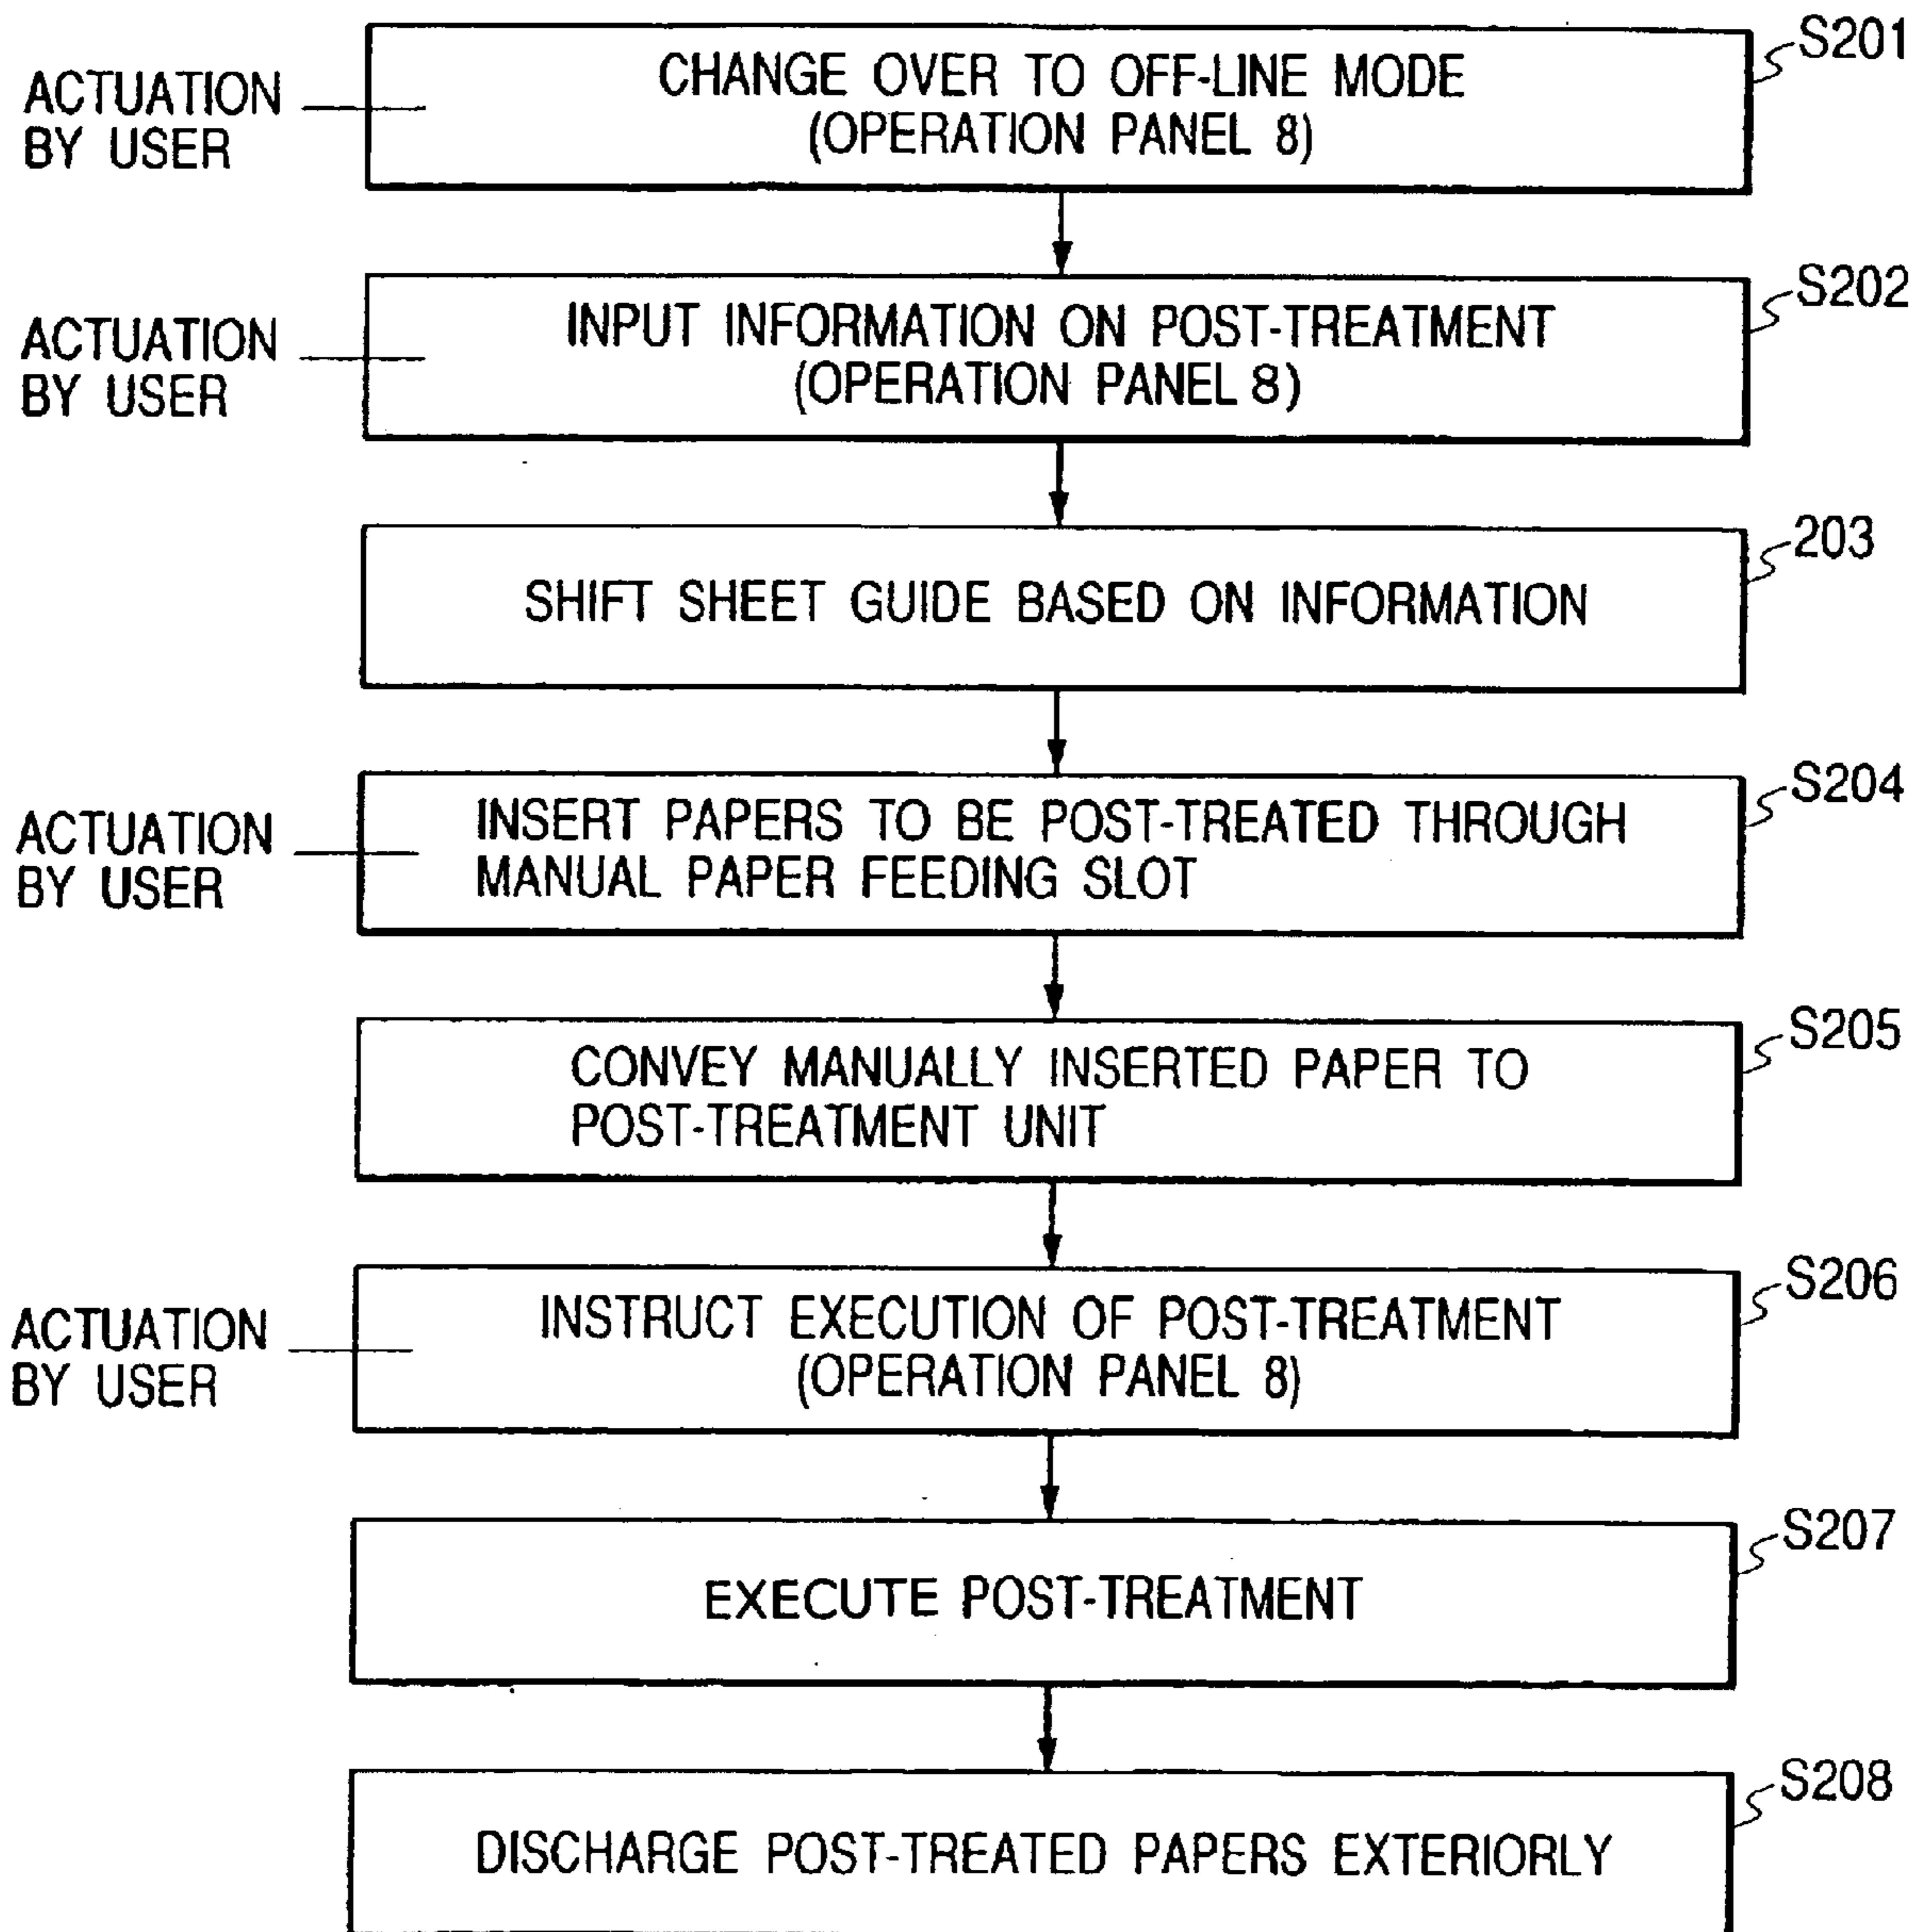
ACTUATION BY USER

CHANGE OVER TO OFF-LINE MODE (OPERATION PANEL 8)

S201

ACTUATION BY USER

INPUT INFORMATION ON POST-TREATMENT (OPERATION PANEL 8)

S202

SHIFT SHEET GUIDE BASED ON INFORMATION

203

ACTUATION BY USER

INSERT PAPERS TO BE POST-TREATED THROUGH MANUAL PAPER FEEDING SLOT

S204

CONVEY MANUALLY INSERTED PAPER TO POST-TREATMENT UNIT

S205

ACTUATION BY USER

INSTRUCT EXECUTION OF POST-TREATMENT (OPERATION PANEL 8)

S206

EXECUTE POST-TREATMENT

S207

DISCHARGE POST-TREATED PAPERS EXTERIORLY

S208